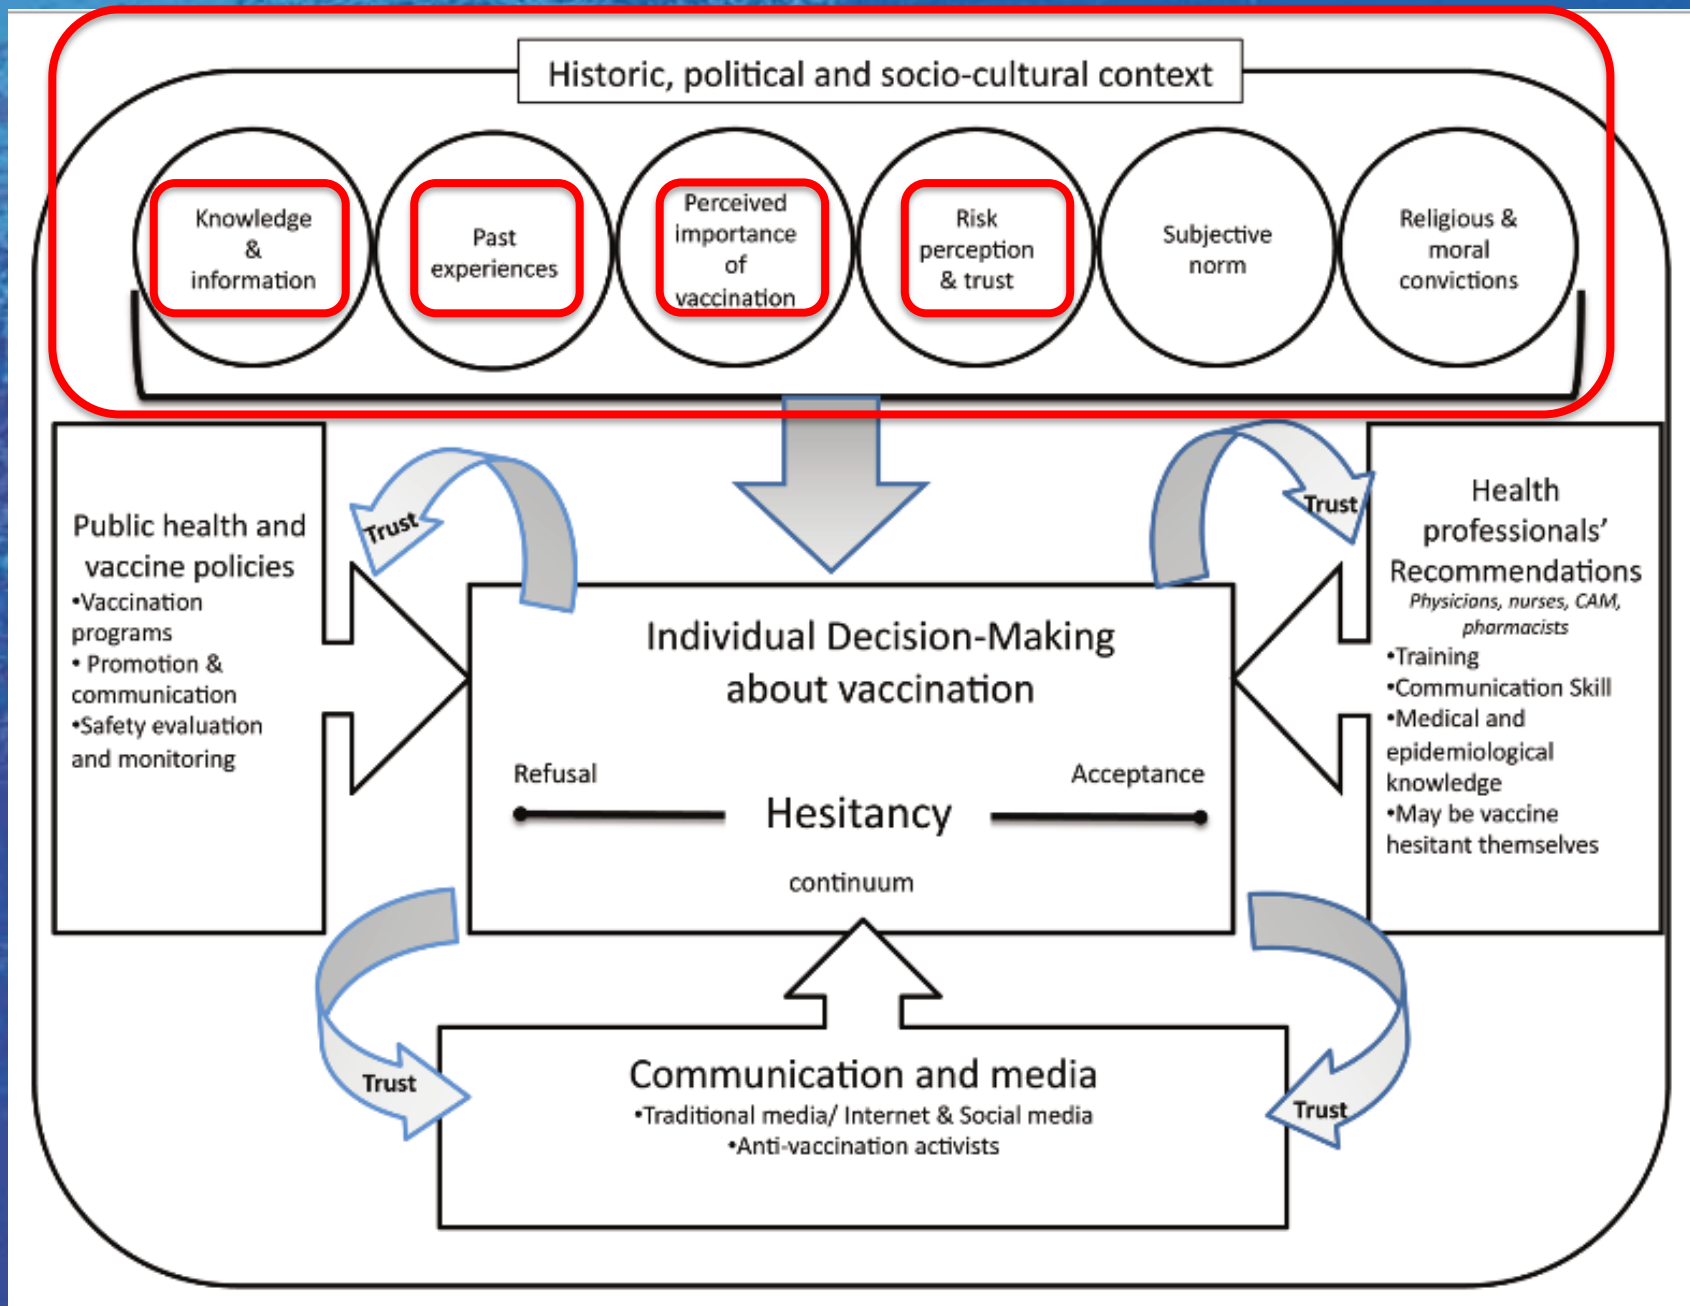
Historic, political and socio-cultural context

Knowledge & information

Past experiences

Perceived importance of vaccination

Risk perception & trust

Subjective norm

Religious & moral convictions

Public health and vaccine policies
•Vaccination programs
• Promotion & communication
•Safety evaluation and monitoring

Trust

Trust

Health professionals' Recommendations
Physicians, nurses, CAM, pharmacists
•Training
•Communication Skill
•Medical and epidemiological knowledge
•May be vaccine hesitant themselves

Individual Decision-Making about vaccination

Refusal

Acceptance

Hesitancy

continuum

Trust

Trust

Communication and media
•Traditional media/ Internet & Social media
•Anti-vaccination activists